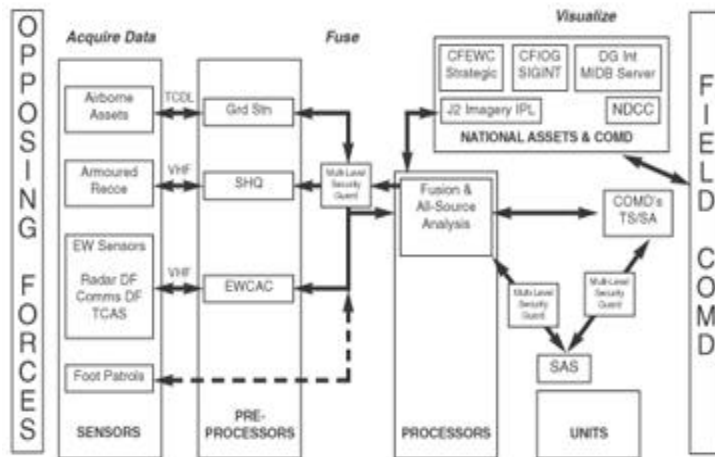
OPPOSING FORCES

Acquire Data

Fuse

Visualize

Airborne Assets

TCDL

Grd Stn

Armoured Recce

VHF

SHQ

Multi-Level Security Guard

EW Sensors

Radar DF

Comms DF

TCAS

VHF

EWCAC

Foot Patrols

SENSORS

PRE-PROCESSORS

CFEWC Strategic

CF/OG SIGINT

DG Int MIDB Server

J2 Imagery IPL

NDCC

NATIONAL ASSETS & COMD

Fusion & All-Source Analysis

COMD's TS/SA

Multi-Level Security Guard

Multi-Level Security Guard

SAS

PROCESSORS

UNITS

FIELD COMD